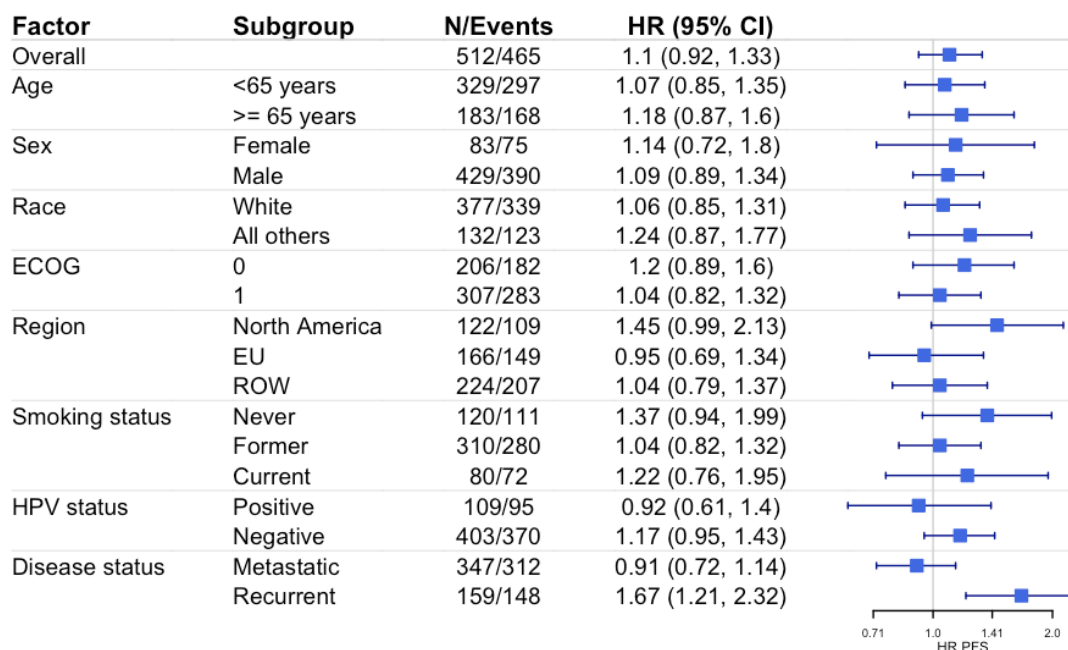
| Factor | Subgroup | N/Events | HR (95% CI) |
|---|---|---|---|
| Overall | | 512/465 | 1.1 (0.92, 1.33) |
| Age | <65 years | 329/297 | 1.07 (0.85, 1.35) |
| | >= 65 years | 183/168 | 1.18 (0.87, 1.6) |
| Sex | Female | 83/75 | 1.14 (0.72, 1.8) |
| | Male | 429/390 | 1.09 (0.89, 1.34) |
| Race | White | 377/339 | 1.06 (0.85, 1.31) |
| | All others | 132/123 | 1.24 (0.87, 1.77) |
| ECOG | 0 | 206/182 | 1.2 (0.89, 1.6) |
| | 1 | 307/283 | 1.04 (0.82, 1.32) |
| Region | North America | 122/109 | 1.45 (0.99, 2.13) |
| | EU | 166/149 | 0.95 (0.69, 1.34) |
| | ROW | 224/207 | 1.04 (0.79, 1.37) |
| Smoking status | Never | 120/111 | 1.37 (0.94, 1.99) |
| | Former | 310/280 | 1.04 (0.82, 1.32) |
| | Current | 80/72 | 1.22 (0.76, 1.95) |
| HPV status | Positive | 109/95 | 0.92 (0.61, 1.4) |
| | Negative | 403/370 | 1.17 (0.95, 1.43) |
| Disease status | Metastatic | 347/312 | 0.91 (0.72, 1.14) |
| | Recurrent | 159/148 | 1.67 (1.21, 2.32) |

0.71 1.0 1.41 2.0
HR PFS